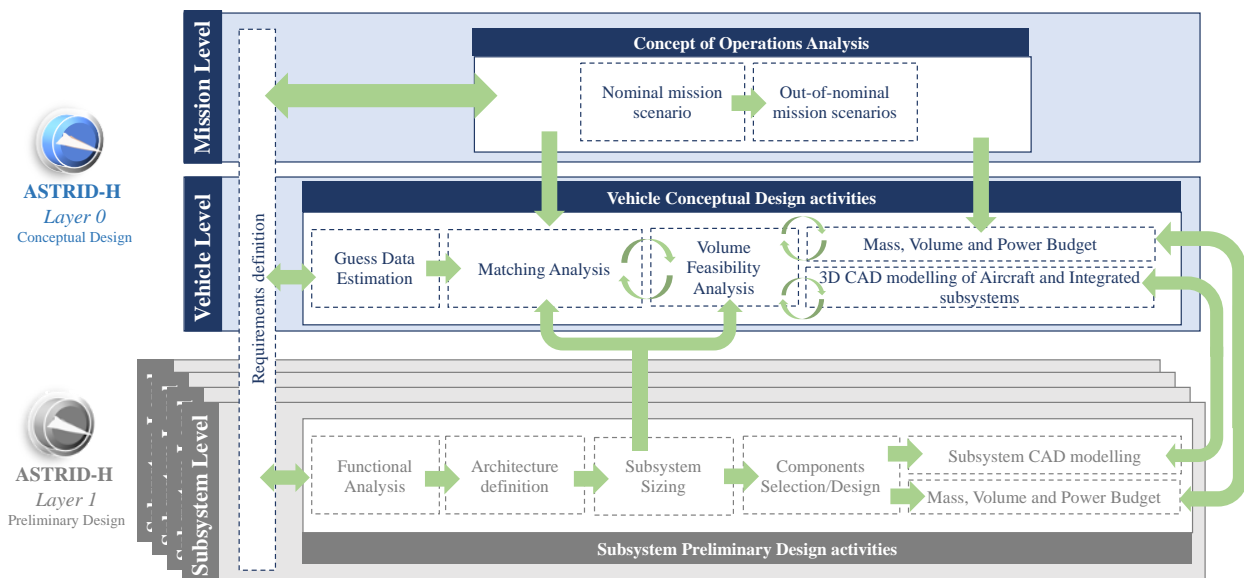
ASTRID-H
Layer 0
Conceptual Design

ASTRID-H
Layer 1
Preliminary Design

Mission Level

Requirements definition

Concept of Operations Analysis

Nominal mission scenario

Out-of-nominal mission scenarios

Vehicle Level

Vehicle Conceptual Design activities

Guess Data Estimation

Matching Analysis

Volume Feasibility Analysis

Mass, Volume and Power Budget

3D CAD modelling of Aircraft and Integrated subsystems

Subsystem Level

Functional Analysis

Architecture definition

Subsystem Sizing

Components Selection/Design

Subsystem CAD modelling

Mass, Volume and Power Budget

Subsystem Preliminary Design activities